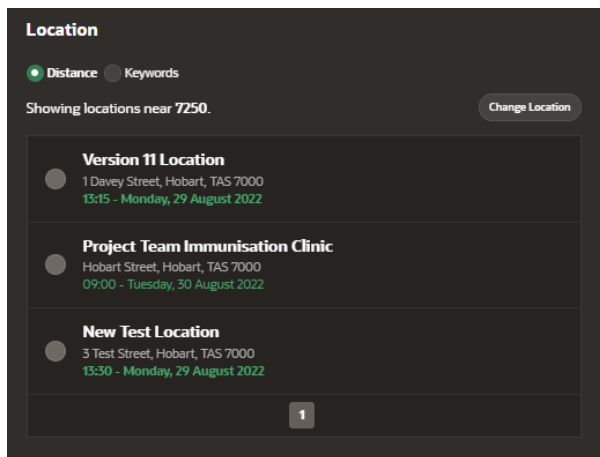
Location

Distance Keywords

Showing locations near 7250.

Change Location

Version 11 Location
1 Davey Street, Hobart, TAS 7000
13:15 - Monday, 29 August 2022

Project Team Immunisation Clinic
Hobart Street, Hobart, TAS 7000
09:00 - Tuesday, 30 August 2022

New Test Location
3 Test Street, Hobart, TAS 7000
13:30 - Monday, 29 August 2022

1